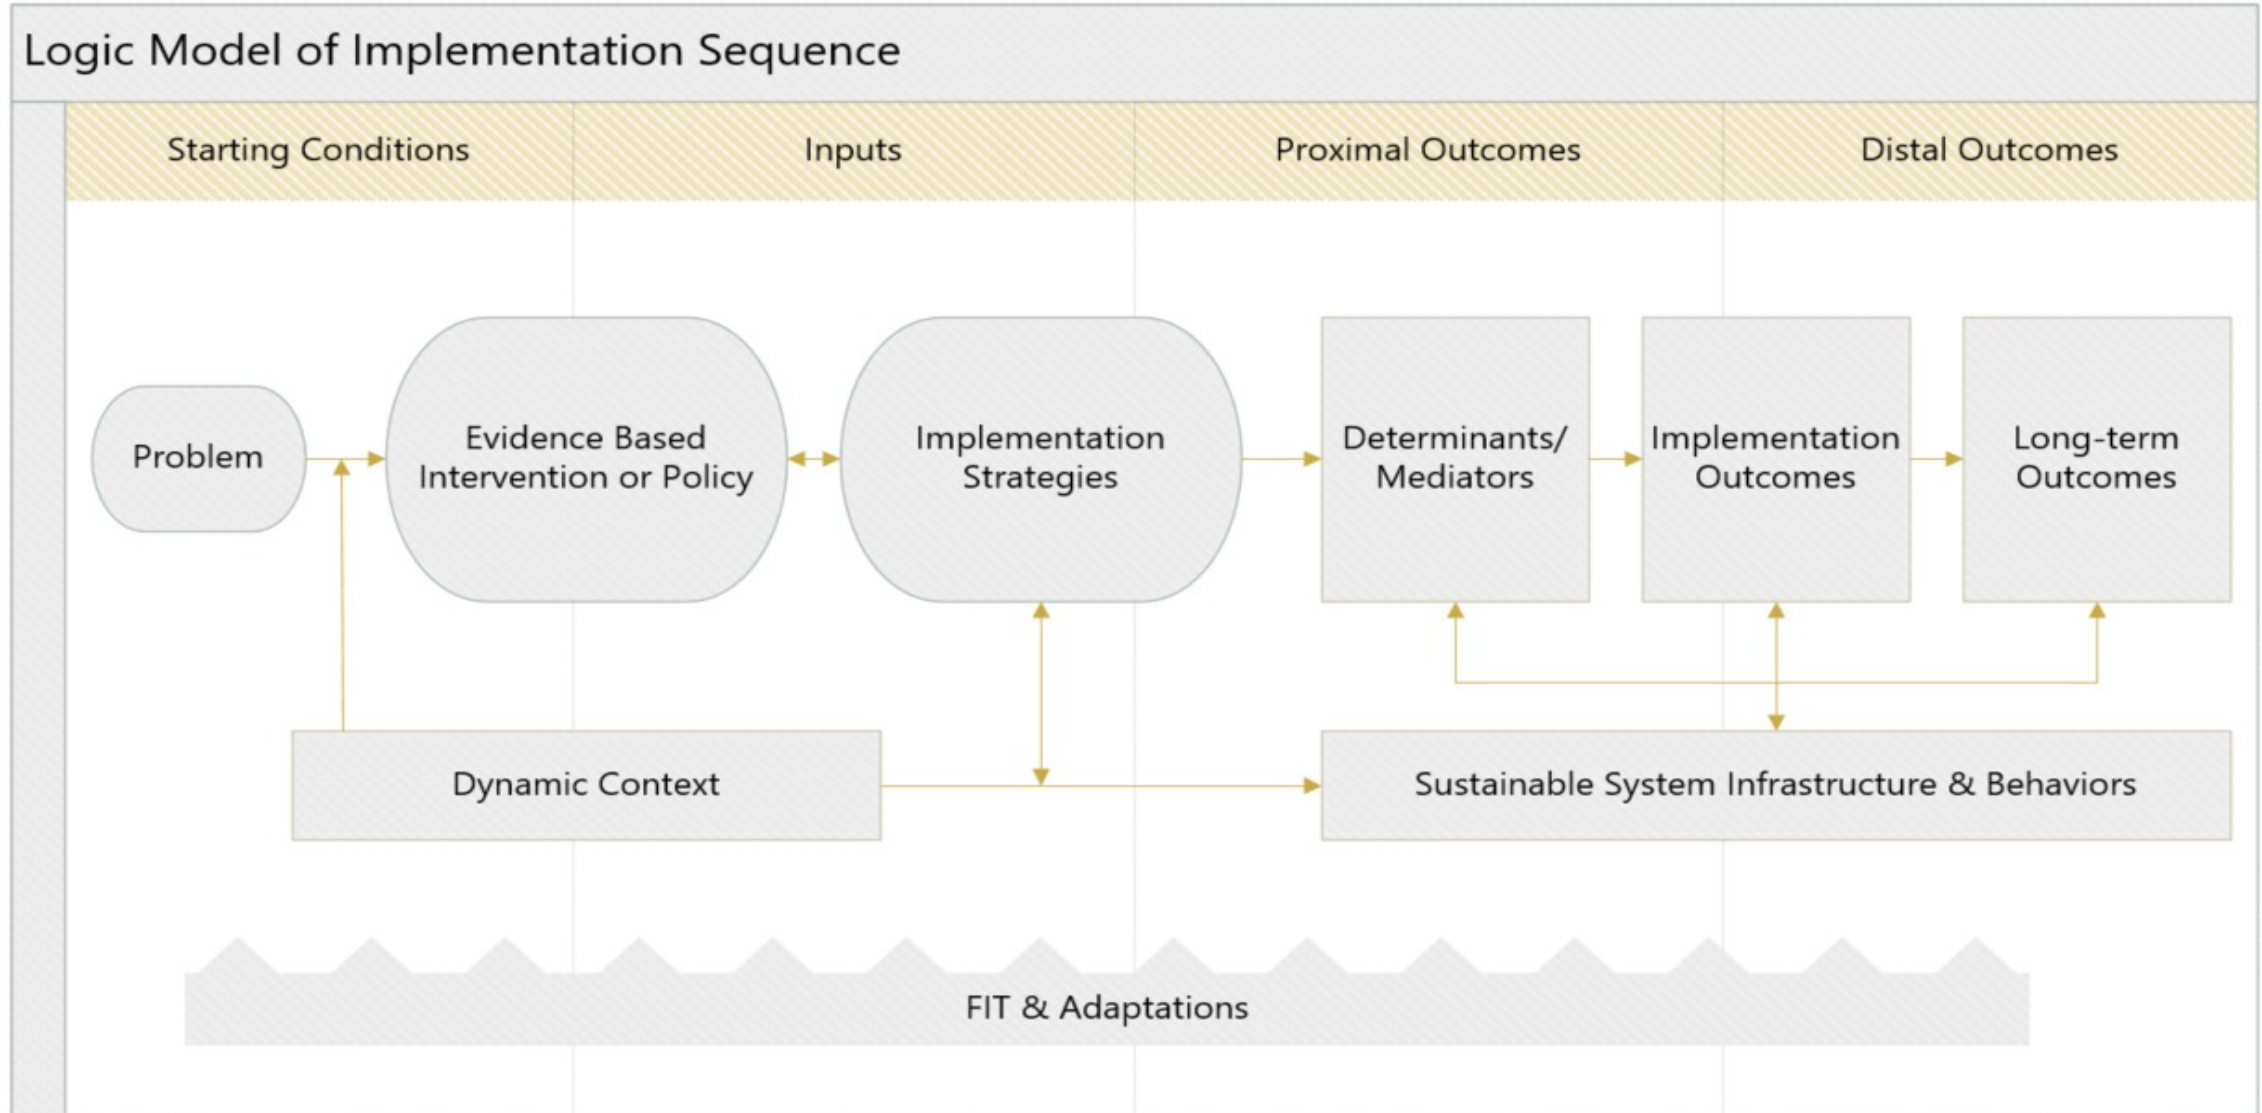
Logic Model of Implementation Sequence

Starting Conditions

Inputs

Proximal Outcomes

Distal Outcomes

Problem

Evidence Based Intervention or Policy

Implementation Strategies

Determinants/ Mediators

Implementation Outcomes

Long-term Outcomes

Dynamic Context

Sustainable System Infrastructure & Behaviors

FIT & Adaptations